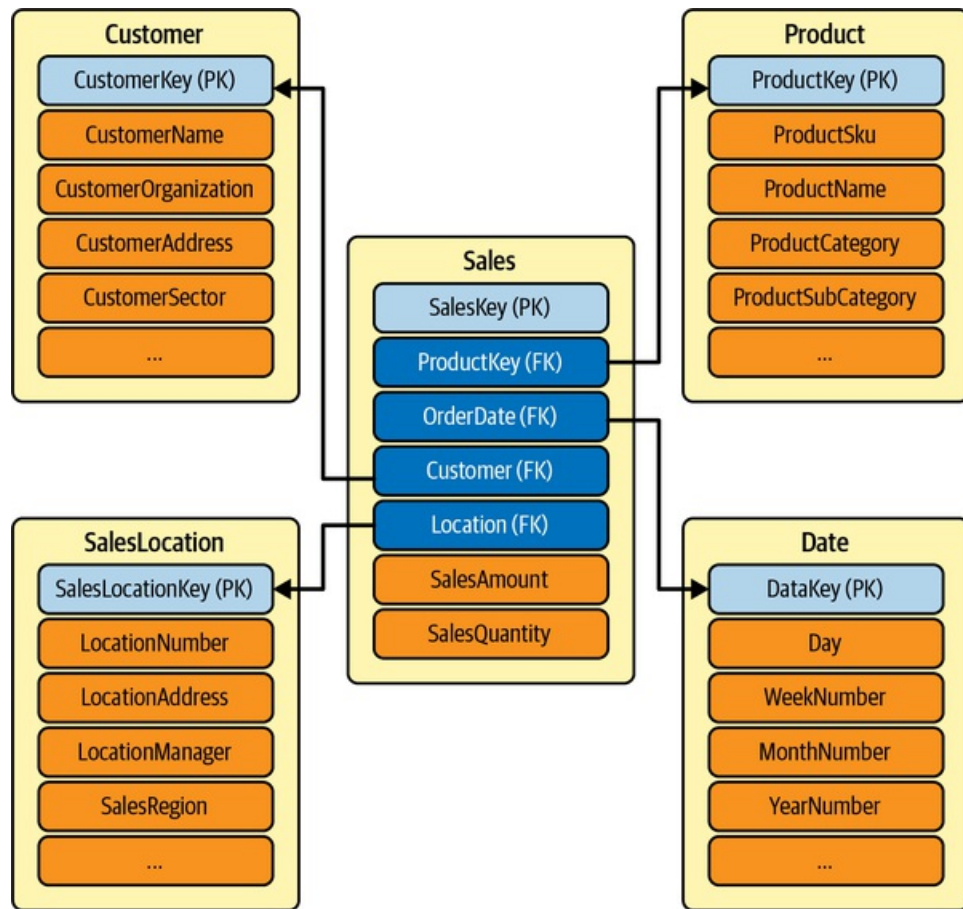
Customer
CustomerKey (PK)
CustomerName
CustomerOrganization
CustomerAddress
CustomerSector
...

Product
ProductKey (PK)
ProductSku
ProductName
ProductCategory
ProductSubCategory
...

Sales
SalesKey (PK)
ProductKey (FK)
OrderDate (FK)
Customer (FK)
Location (FK)
SalesAmount
SalesQuantity

SalesLocation
SalesLocationKey (PK)
LocationNumber
LocationAddress
LocationManager
SalesRegion
...

Date
DataKey (PK)
Day
WeekNumber
MonthNumber
YearNumber
...